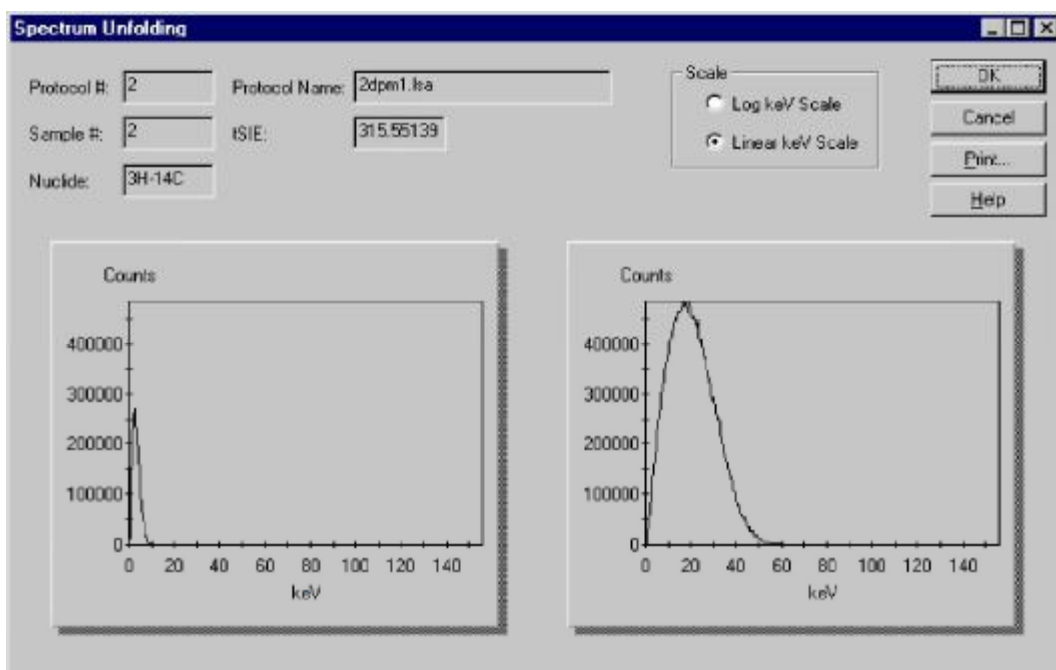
Spectrum Unfolding

Protocol #: 2

Protocol Name: 2dpm1.lsa

Sample #: 2

tSIE: 315.55139

Nuclide: 3H-14C

Scale

Log keV Scale

Linear keV Scale

OK

Cancel

Print...

Help

Counts

400000

300000

200000

100000

0

0 20 40 60 80 100 120 140

keV

Counts

400000

300000

200000

100000

0

0 20 40 60 80 100 120 140

keV